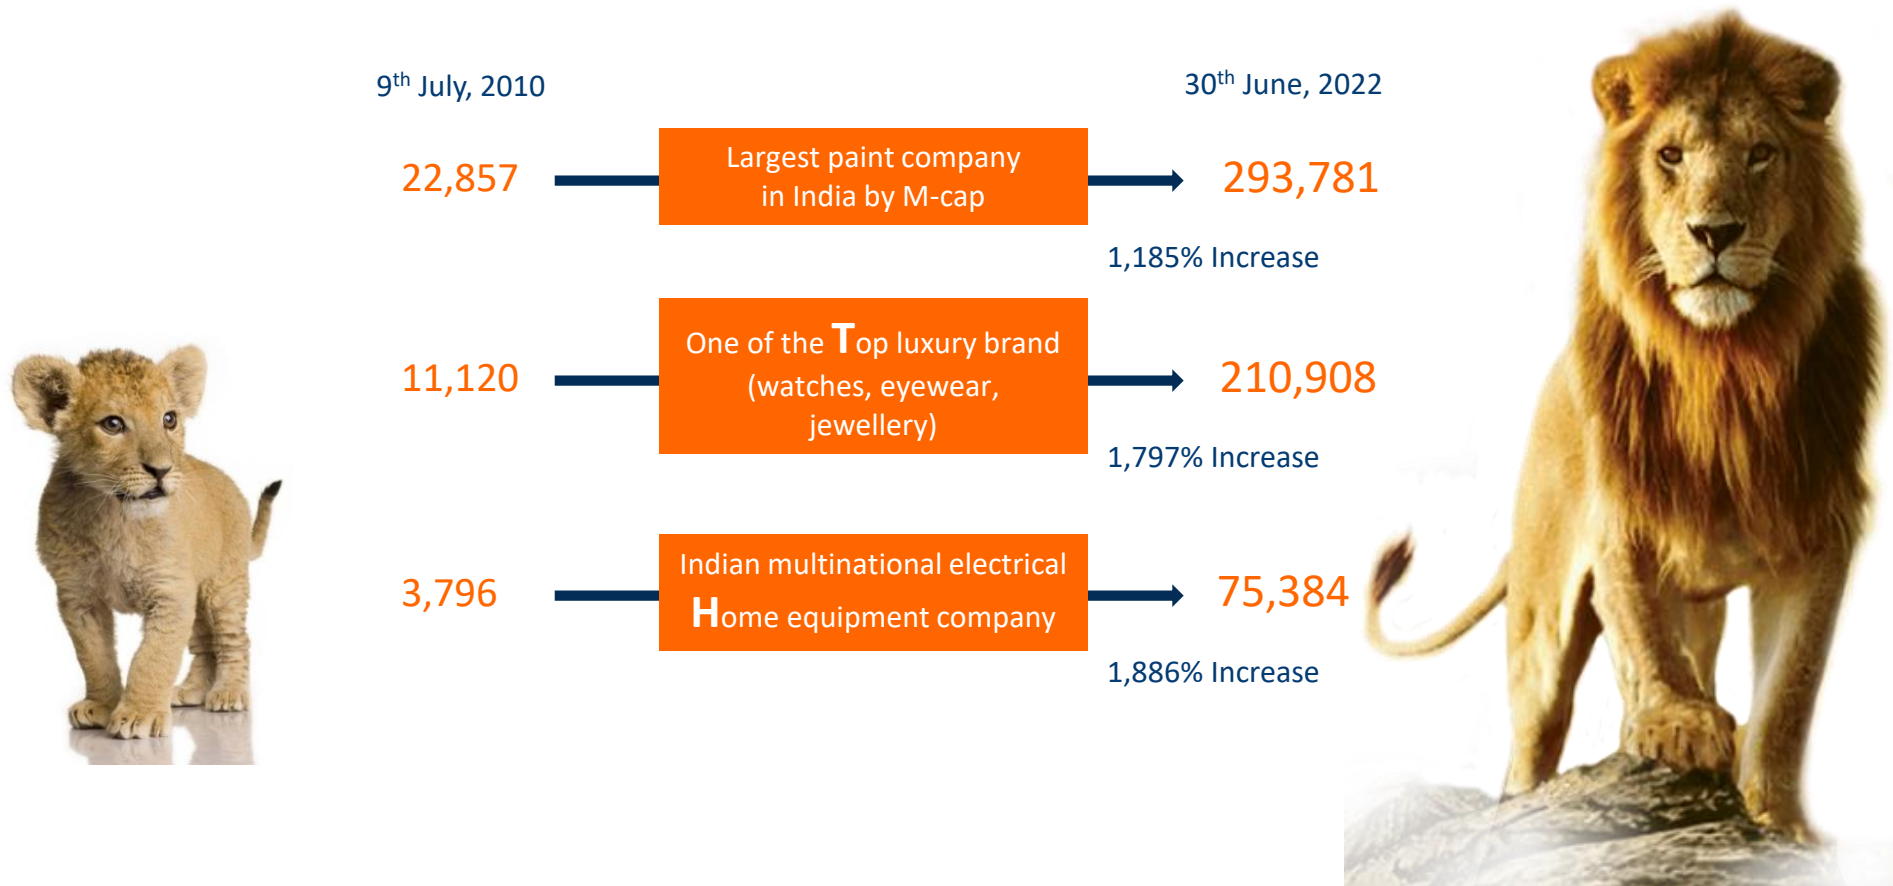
9$^{th}$ July, 2010

30$^{th}$ June, 2022

22,857

Largest paint company in India by M-cap

293,781

1,185% Increase

11,120

One of the Top luxury brand (watches, eyewear, jewellery)

210,908

1,797% Increase

3,796

Indian multinational electrical Home equipment company

75,384

1,886% Increase